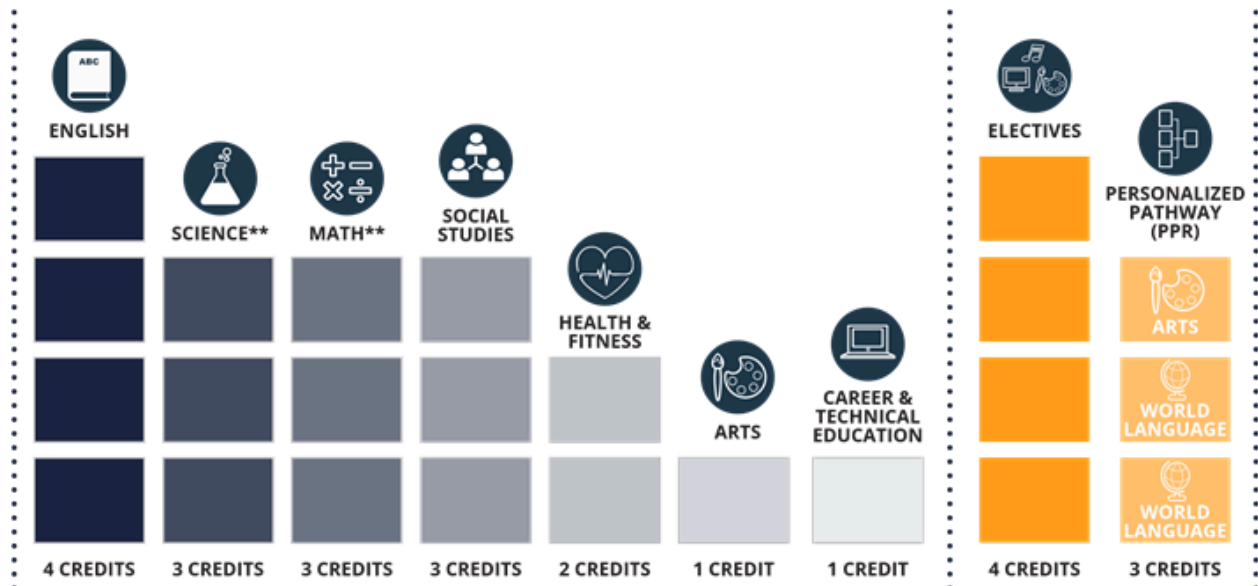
ABC

ENGLISH

SCIENCE**

MATH**

SOCIAL STUDIES

HEALTH & FITNESS

ARTS

CAREER & TECHNICAL EDUCATION

ELECTIVES

PERSONALIZED PATHWAY (PPR)

ARTS

WORLD LANGUAGE

WORLD LANGUAGE

4 CREDITS

3 CREDITS

3 CREDITS

3 CREDITS

2 CREDITS

1 CREDIT

1 CREDIT

4 CREDITS

3 CREDITS